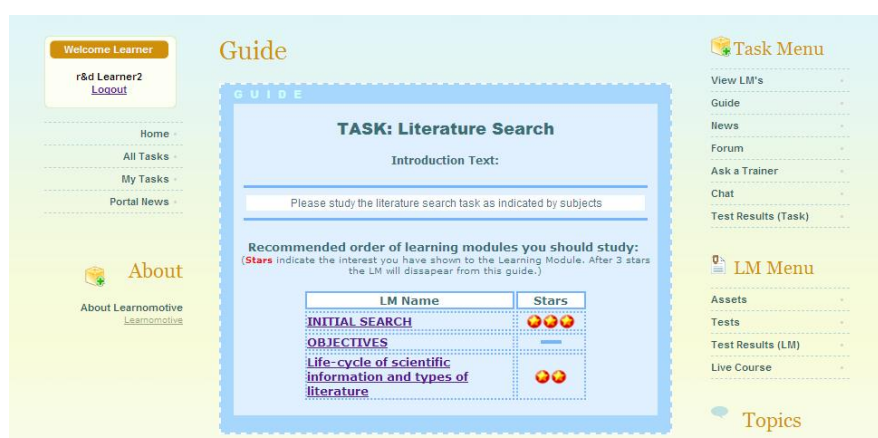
Welcome Learner

r&d Learner2
Logout

Home
All Tasks
My Tasks
Portal News

About

About Learnomotive
Learnomotive

Guide

GUIDE

TASK: Literature Search

Introduction Text:

Please study the literature search task as indicated by subjects

Recommended order of learning modules you should study:
(Stars indicate the interest you have shown to the Learning Module. After 3 stars the LM will dissapear from this guide.)

| LM Name | Stars |
|---|---|
| INITIAL SEARCH | |
| OBJECTIVES | |
| Life-cycle of scientific information and types of literature | |

Task Menu

View LM's
Guide
News
Forum
Ask a Trainer
Chat
Test Results (Task)

LM Menu

Assets
Tests
Test Results (LM)
Live Course

Topics